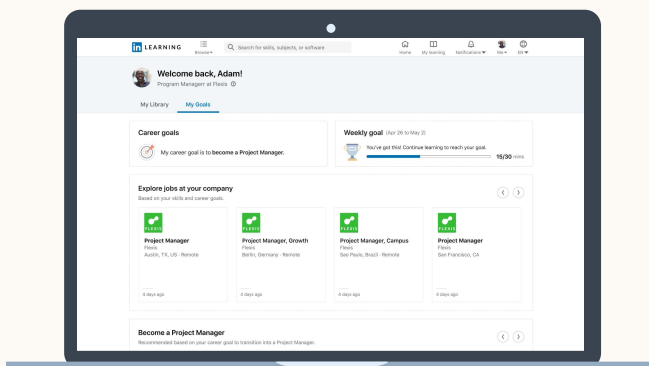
in LEARNING

Browse

Search for skills, subjects, or software

Home My learning Notifications Me EN

Welcome back, Adam!

Program Manager at Flexis

My Library My Goals

Career goals

My career goal is to become a Project Manager.

Weekly goal (Apr 26 to May 2)

You've got this! Continue learning to reach your goal.

15/30 mins

Explore jobs at your company

Based on your skills and career goals.

FLEXIS
Project Manager
Flexis
Austin, TX, US · Remote
4 days ago

FLEXIS
Project Manager, Growth
Flexis
Berlin, Germany · Remote
4 days ago

FLEXIS
Project Manager, Campus
Flexis
Sao Paulo, Brazil · Remote
4 days ago

FLEXIS
Project Manager
Flexis
San Francisco, CA
4 days ago

Become a Project Manager

Recommended based on your career goal to transition into a Project Manager.